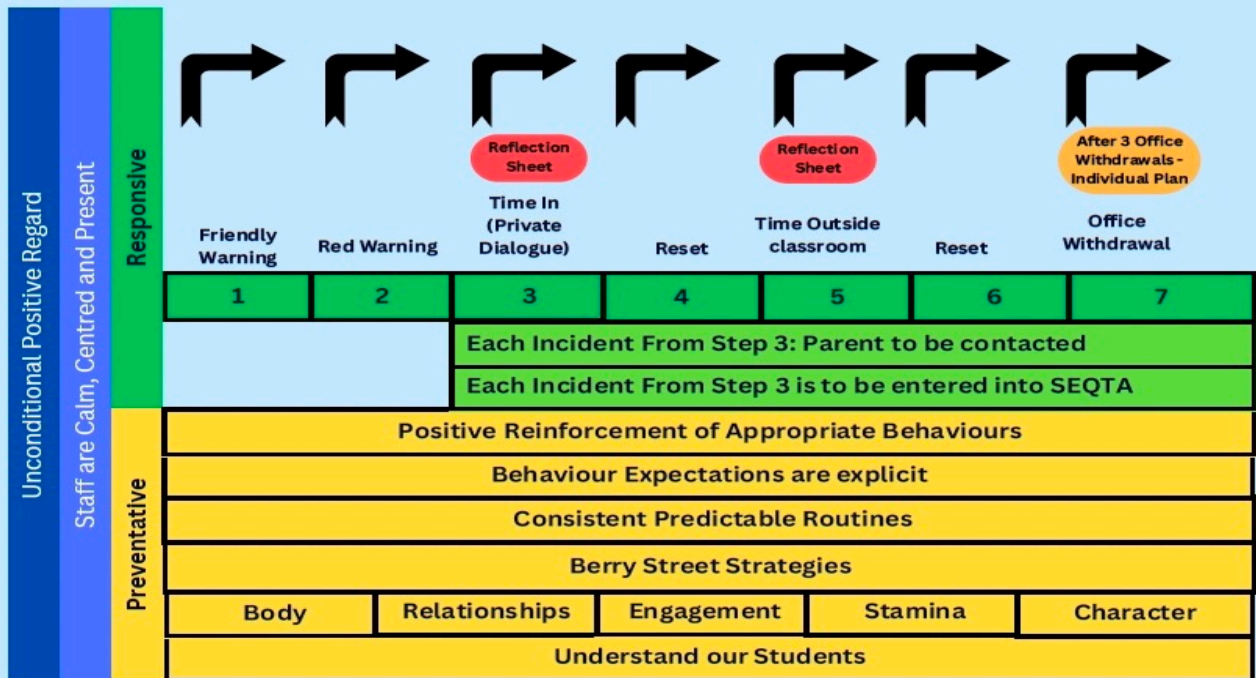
Unconditional Positive Regard

Staff are Calm, Centred and Present

Responsive

Reflection Sheet

Reflection Sheet

After 3 Office Withdrawals - Individual Plan

Friendly Warning

Red Warning

Time In (Private Dialogue)

Reset

Time Outside classroom

Reset

Office Withdrawal

| 1 | 2 | 3 | 4 | 5 | 6 | 7 |
|---|---|---|---|---|---|---|

Each Incident From Step 3: Parent to be contacted

Each Incident From Step 3 is to be entered into SEQTA

Preventative

Positive Reinforcement of Appropriate Behaviours

Behaviour Expectations are explicit

Consistent Predictable Routines

Berry Street Strategies

| Body | Relationships | Engagement | Stamina | Character |
|---|---|---|---|---|

Understand our Students